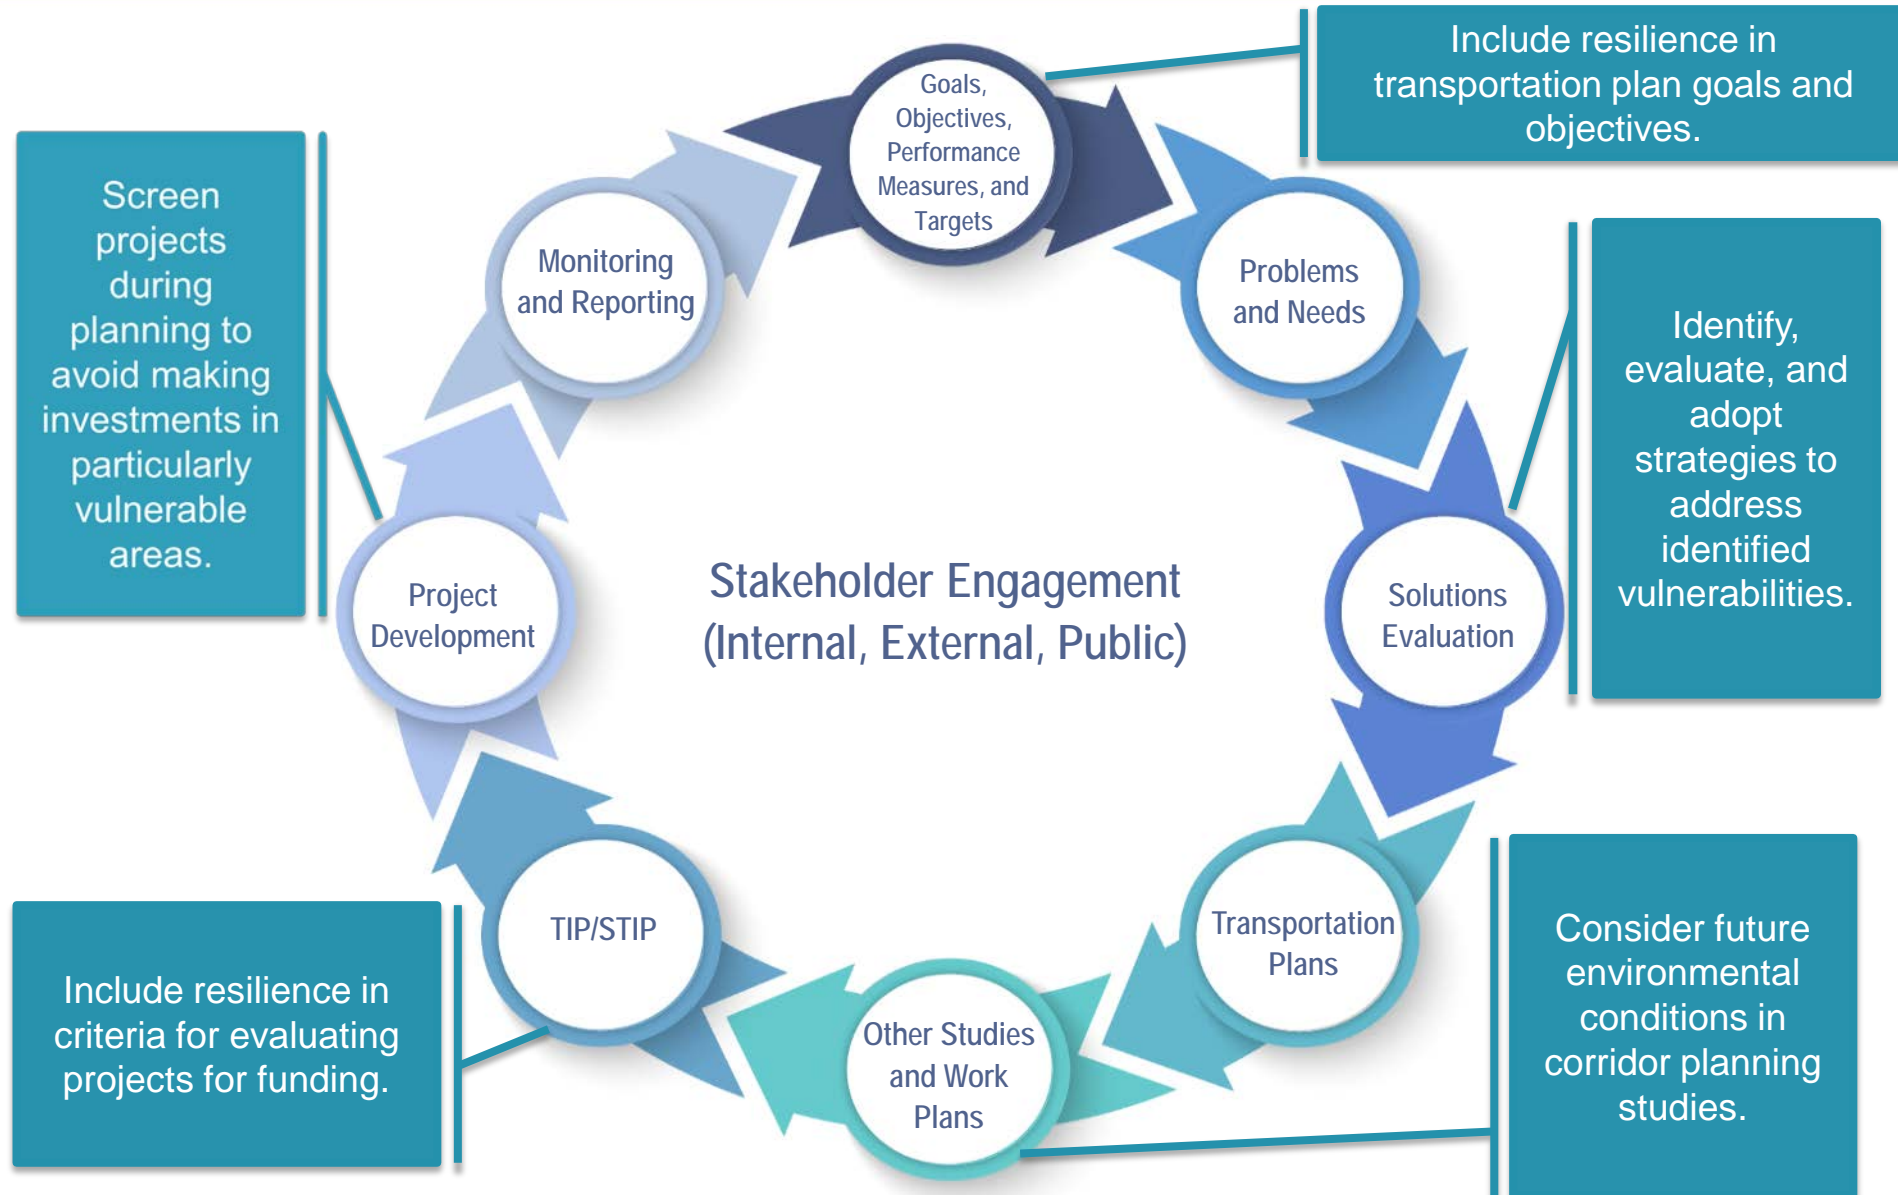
Include resilience in transportation plan goals and objectives.

Goals, Objectives, Performance Measures, and Targets

Screen projects during planning to avoid making investments in particularly vulnerable areas.

Monitoring and Reporting

Problems and Needs

Identify, evaluate, and adopt strategies to address identified vulnerabilities.

Project Development

Stakeholder Engagement (Internal, External, Public)

Solutions Evaluation

TIP/STIP

Transportation Plans

Include resilience in criteria for evaluating projects for funding.

Other Studies and Work Plans

Consider future environmental conditions in corridor planning studies.